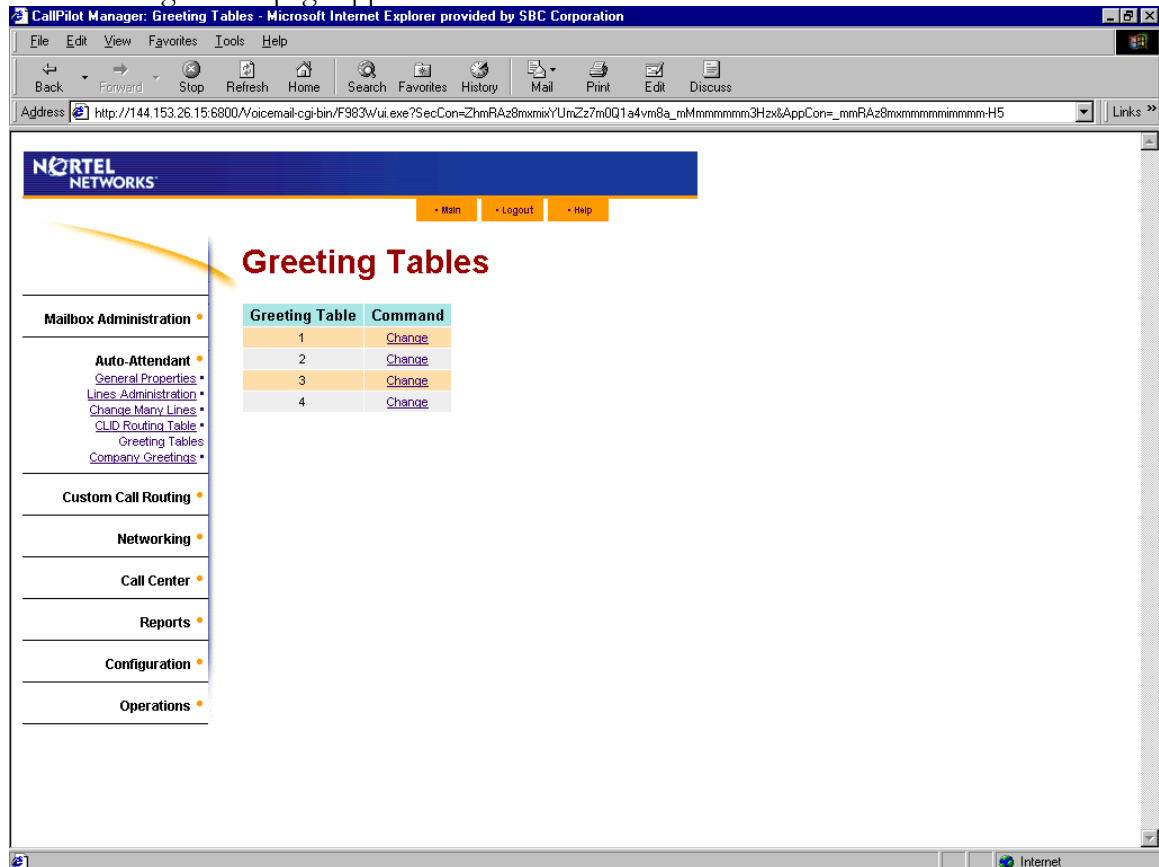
CallPilot Manager: Greeting Tables - Microsoft Internet Explorer provided by SBC Corporation

File Edit View Favorites Tools Help

Back Forward Stop Refresh Home Search Favorites History Mail Print Edit Discuss

Address http://144.153.26.15:6800/Voicemail-cgi-bin/F983Wui.exe?SecCon=ZhmRAz8mxmixYUmZz7m0Q1a4vm8a_mMmmmmmm3Hzx&AppCon=_mmRAz8mxmmmmimmmm-H5 Links »

NORTEL NETWORKS

• Main • Logout • Help

Greeting Tables

| Greeting Table | Command |
|---|---|
| 1 | Change |
| 2 | Change |
| 3 | Change |
| 4 | Change |

Mailbox Administration

Auto-Attendant
General Properties
Lines Administration
Change Many Lines
CLID Routing Table
Greeting Tables
Company Greetings

Custom Call Routing

Networking

Call Center

Reports

Configuration

Operations

Internet